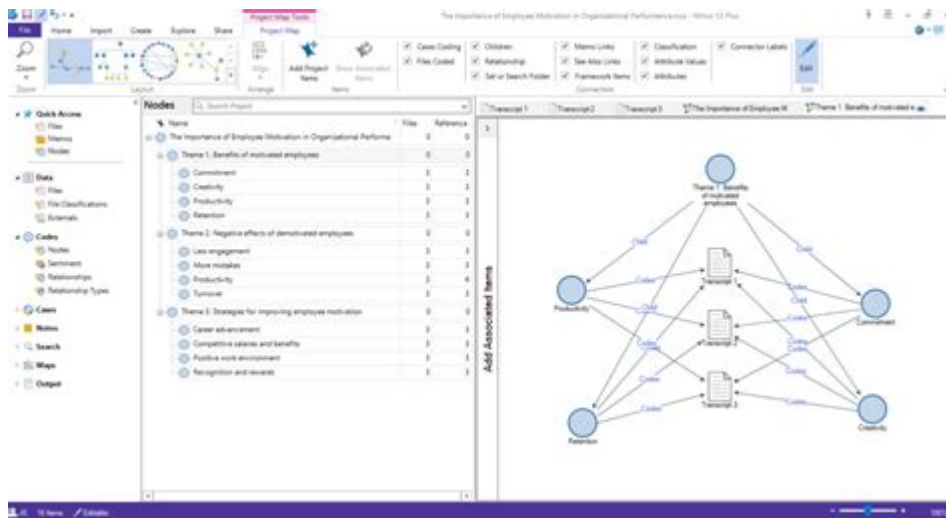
Project Map Tools
The Importance of Employee Motivation in Organizational Performance.nvp - NVivo 12 Plus
File Home Import Create Explore Share Project Map
Zoom
Layout
Align
Arrange
Add Project Items
Show Associated Items
Items
Cases Coding
Files Coded
Children
Relationship
Set or Search Folder
Memo Links
See Also Links
Framework Items
Classification
Attribute Values
Attributes
Connector Labels
Connectors
Edit

Quick Access
Files
Memos
Nodes
Data
Files
File Classifications
Externals
Codes
Nodes
Sentiment
Relationships
Relationship Types
Cases
Notes
Search
Maps
Output

Nodes
Search Project

| Name | Files | References |
|---|---|---|
| The Importance of Employee Motivation in Organizational Performa | 0 | 0 |
| Theme 1. Benefits of motivated employees | 0 | 0 |
| Commitment | 3 | 3 |
| Creativity | 3 | 3 |
| Productivity | 3 | 3 |
| Retention | 3 | 3 |
| Theme 2. Negative effects of demotivated employees | 0 | 0 |
| Less engagement | 3 | 3 |
| More mistakes | 3 | 3 |
| Productivity | 3 | 4 |
| Turnover | 3 | 3 |
| Theme 3. Strategies for improving employee motivation | 0 | 0 |
| Career advancement | 3 | 3 |
| Competitive salaries and benefits | 3 | 3 |
| Positive work environment | 3 | 3 |
| Recognition and rewards | 3 | 3 |

Transcript 1
Transcript 2
Transcript 3
The Importance of Employee M
Theme 1. Benefits of motivated e

Add Associated Items

Theme 1. Benefits of motivated employees
Productivity
Transcript 1
Transcript 2
Transcript 3
Commitment
Retention
Creativity
Child
Child
Child
Child
Codes
Codes
Codes
Codes
Codes
Codes
Codes
Codes
Codes
Codes
Codes
Codes

11 Items
Editable